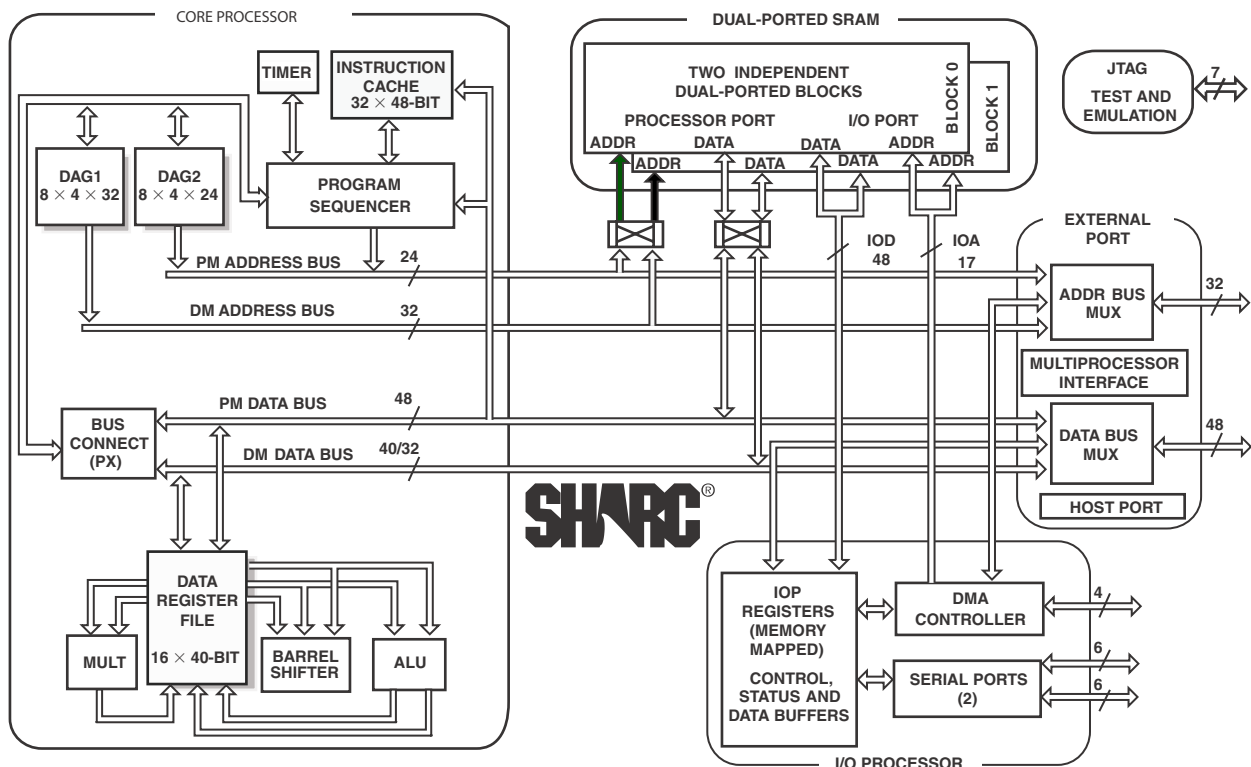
CORE PROCESSOR

TIMER

INSTRUCTION CACHE $32 \times 48$-BIT

DAG1 $8 \times 4 \times 32$

DAG2 $8 \times 4 \times 24$

PROGRAM SEQUENCER

PM ADDRESS BUS 24

DM ADDRESS BUS 32

BUS CONNECT (PX)

PM DATA BUS 48

DM DATA BUS 40/32

DATA REGISTER FILE $16 \times 40$-BIT

MULT

BARREL SHIFTER

ALU

DUAL-PORTED SRAM

TWO INDEPENDENT DUAL-PORTED BLOCKS

BLOCK 0

BLOCK 1

PROCESSOR PORT

I/O PORT

ADDR

DATA

DATA

ADDR

ADDR

DATA

DATA

ADDR

IOD 48

IOA 17

JTAG TEST AND EMULATION

7

EXTERNAL PORT

ADDR BUS MUX

32

MULTIPROCESSOR INTERFACE

DATA BUS MUX

48

HOST PORT

SHARC®

IOP REGISTERS (MEMORY MAPPED)

CONTROL, STATUS AND DATA BUFFERS

DMA CONTROLLER

4

SERIAL PORTS (2)

6

6

I/O PROCESSOR